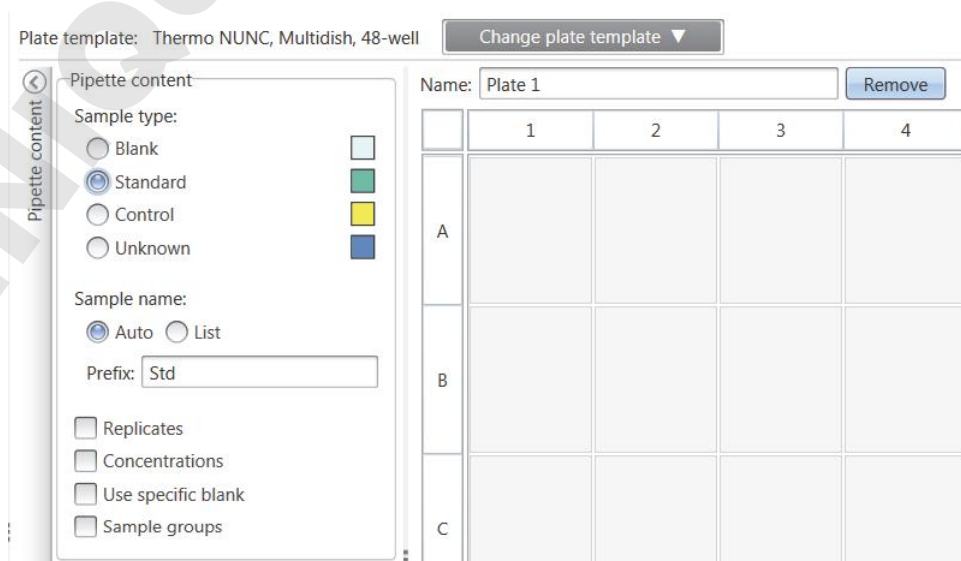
Plate template: Thermo NUNC, Multidish, 48-well

Change plate template ▼

Pipette content

Pipette content

Sample type:

Blank

Standard

Control

Unknown

Sample name:

Auto

List

Prefix: Std

Replicates

Concentrations

Use specific blank

Sample groups

Name: Plate 1

Remove

|   | 1 | 2 | 3 | 4 |
|---|---|---|---|---|
| A |   |   |   |   |
| B |   |   |   |   |
| C |   |   |   |   |